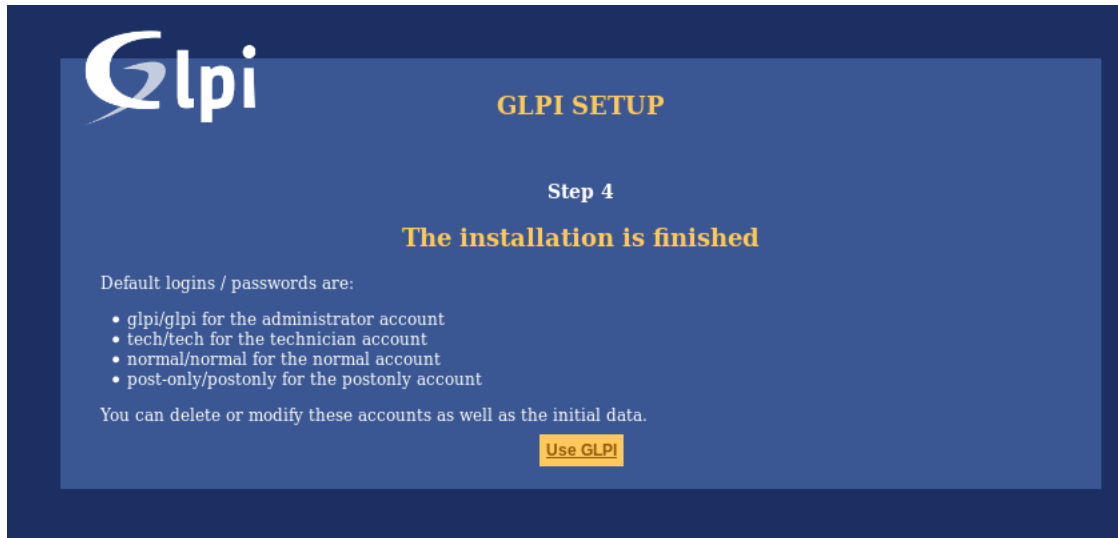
Glpi

GLPI SETUP

Step 4

The installation is finished

Default logins / passwords are:

- glpi/glpi for the administrator account
- tech/tech for the technician account
- normal/normal for the normal account
- post-only/postonly for the postonly account

You can delete or modify these accounts as well as the initial data.

Use GLPI